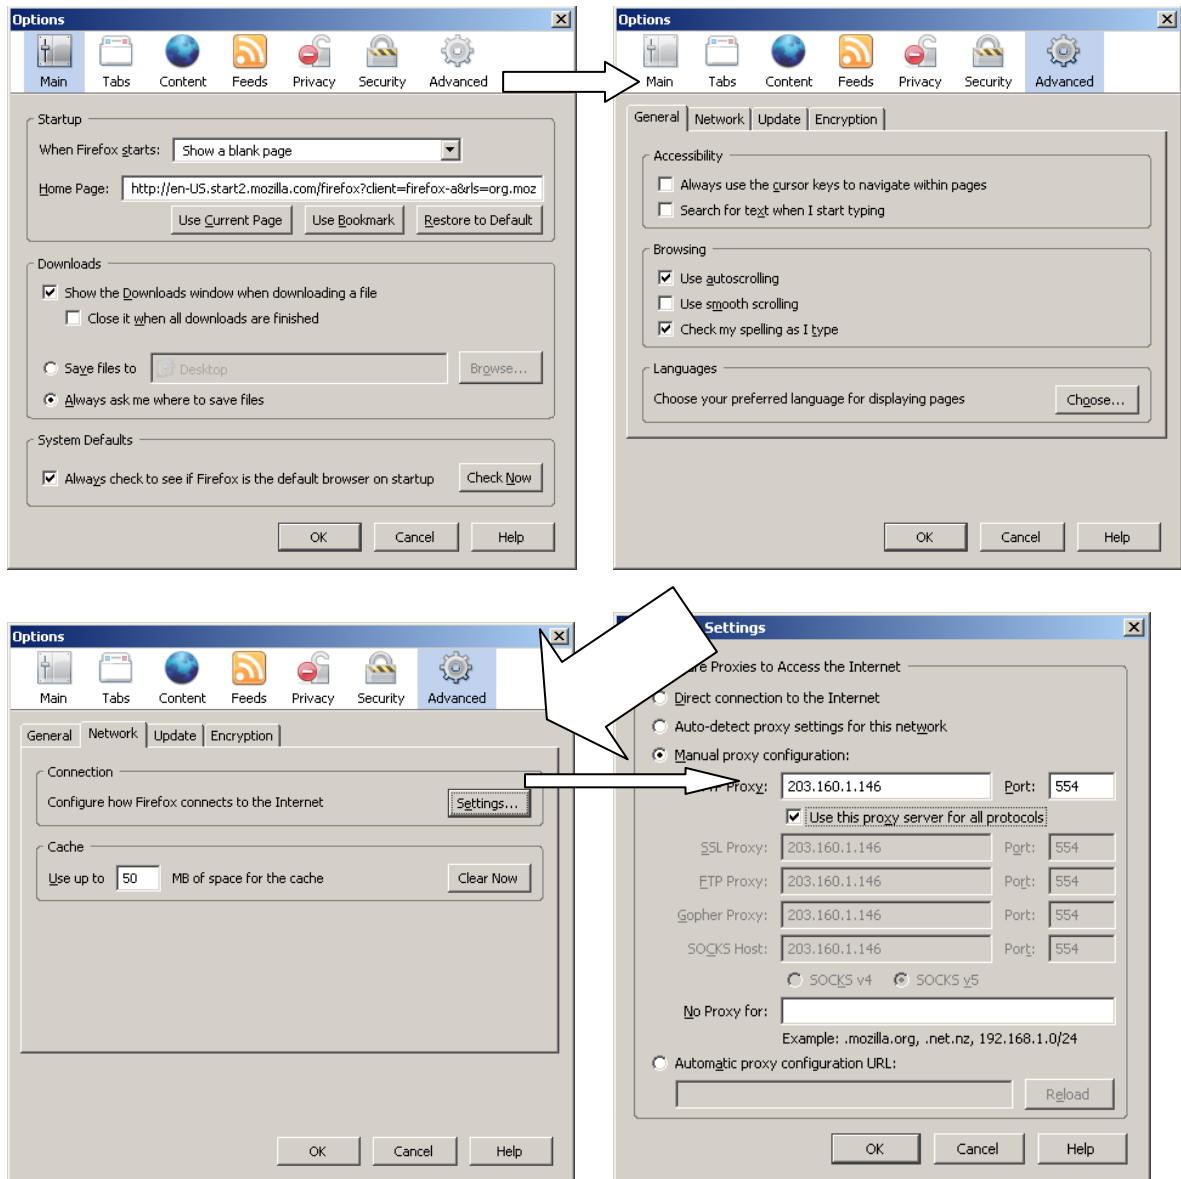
Options

Main Tabs Content Feeds Privacy Security Advanced

Startup

When Firefox starts: Show a blank page

Home Page: http://en-US.start2.mozilla.com/firefox?client=firefox-a&rls=org.moz

Use Current Page Use Bookmark Restore to Default

Downloads

Show the Downloads window when downloading a file

Close it when all downloads are finished

Save files to Desktop Browse...

Always ask me where to save files

System Defaults

Always check to see if Firefox is the default browser on startup Check Now

OK Cancel Help

Options

Main Tabs Content Feeds Privacy Security Advanced

General Network Update Encryption

Accessibility

Always use the cursor keys to navigate within pages

Search for text when I start typing

Browsing

Use autoscrolling

Use smooth scrolling

Check my spelling as I type

Languages

Choose your preferred language for displaying pages Choose...

OK Cancel Help

Options

Main Tabs Content Feeds Privacy Security Advanced

General Network Update Encryption

Connection

Configure how Firefox connects to the Internet Settings...

Cache

Use up to 50 MB of space for the cache Clear Now

OK Cancel Help

Settings

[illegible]re Proxies to Access the Internet

Direct connection to the Internet

Auto-detect proxy settings for this network

Manual proxy configuration:

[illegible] Proxy: 203.160.1.146 Port: 554

Use this proxy server for all protocols

SSL Proxy: 203.160.1.146 Port: 554

FTP Proxy: 203.160.1.146 Port: 554

Gopher Proxy: 203.160.1.146 Port: 554

SOCKS Host: 203.160.1.146 Port: 554

SOCKS v4 SOCKS v5

No Proxy for:

Example: .mozilla.org, .net.nz, 192.168.1.0/24

Automatic proxy configuration URL:

Reload

OK Cancel Help